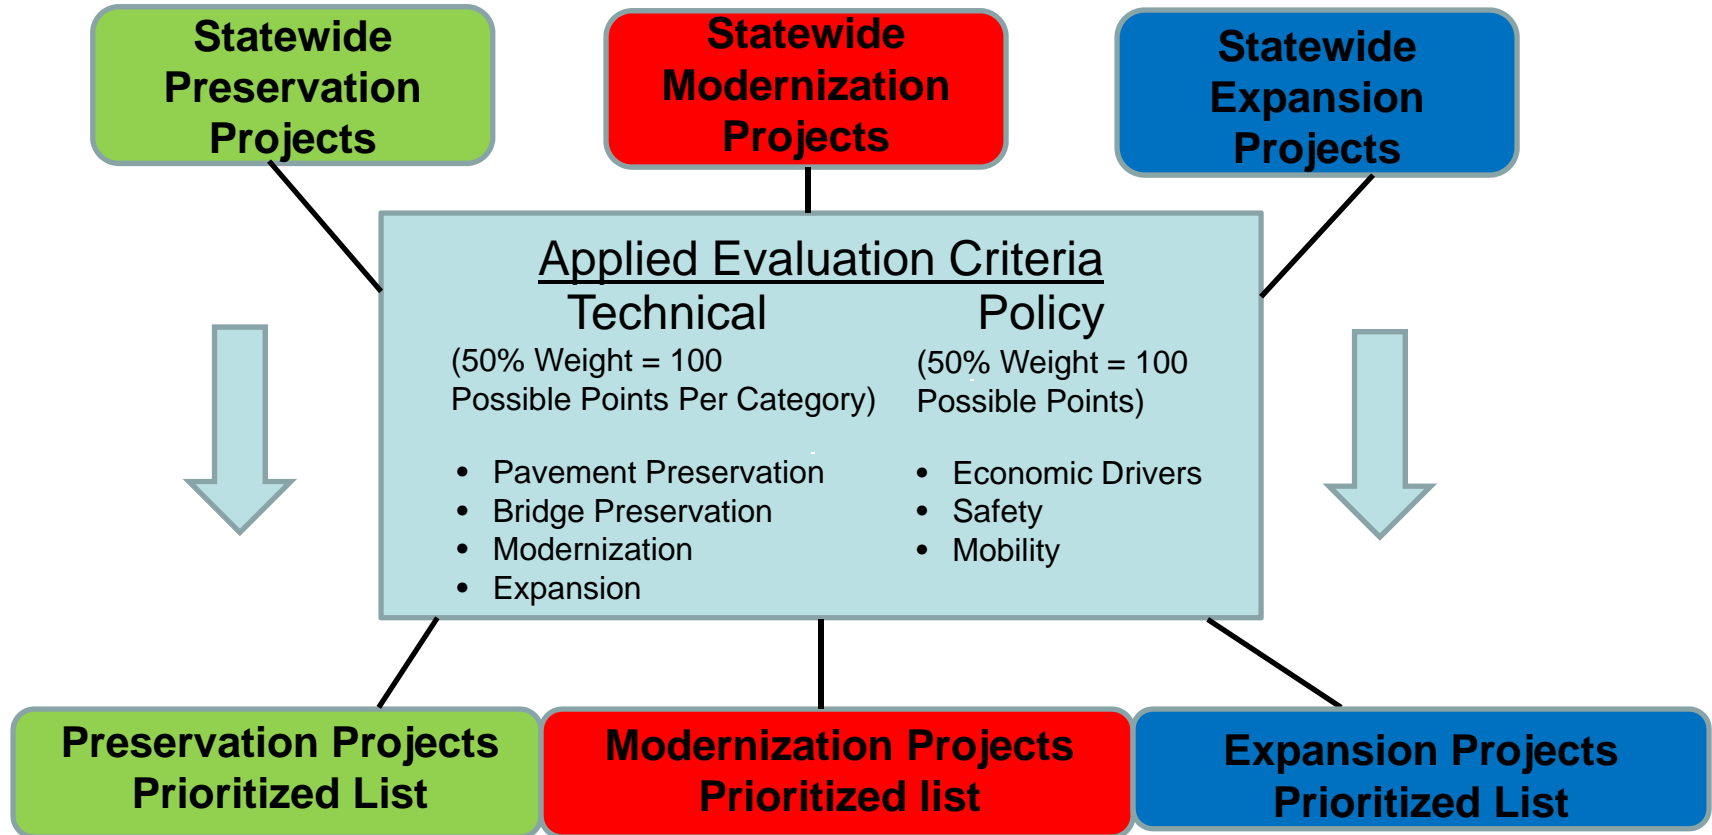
Statewide Preservation Projects

Statewide Modernization Projects

Statewide Expansion Projects

Applied Evaluation Criteria

Technical

(50% Weight = 100 Possible Points Per Category)

- Pavement Preservation
- Bridge Preservation
- Modernization
- Expansion

Policy

(50% Weight = 100 Possible Points)

- Economic Drivers
- Safety
- Mobility

Preservation Projects Prioritized List

Modernization Projects Prioritized list

Expansion Projects Prioritized List